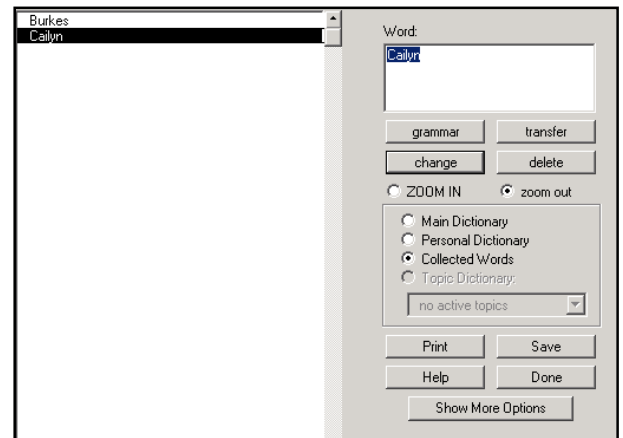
Burkes
Cailyn

Word:
Cailyn

grammar
transfer
change
delete
ZOOM IN
zoom out
Main Dictionary
Personal Dictionary
Collected Words
Topic Dictionary:
no active topics
Print
Save
Help
Done
Show More Options